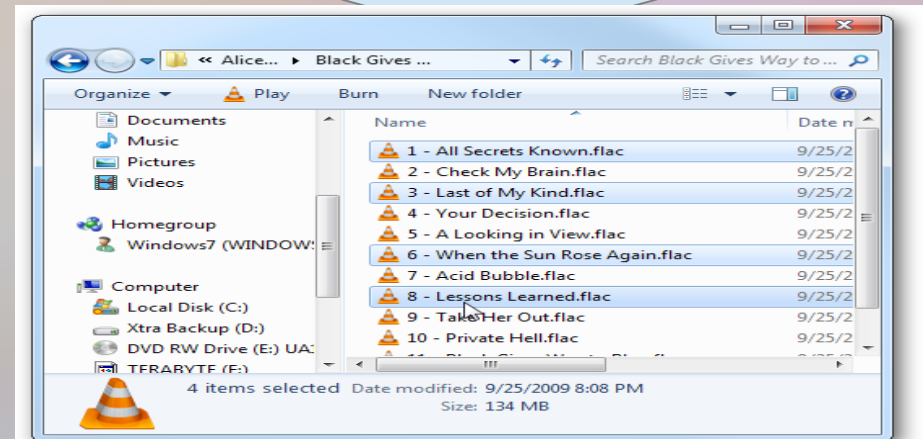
« Alice... ▸ Black Gives ...

Search Black Gives Way to ...

Organize ▾ Play Burn New folder

Documents
Music
Pictures
Videos

Homegroup
Windows7 (WINDOW

Computer
Local Disk (C:)
Xtra Backup (D:)
DVD RW Drive (E:) UA
TERABYTE (F:)

| Name | Date m |
|---|---|
| 1 - All Secrets Known.flac | 9/25/2 |
| 2 - Check My Brain.flac | 9/25/2 |
| 3 - Last of My Kind.flac | 9/25/2 |
| 4 - Your Decision.flac | 9/25/2 |
| 5 - A Looking in View.flac | 9/25/2 |
| 6 - When the Sun Rose Again.flac | 9/25/2 |
| 7 - Acid Bubble.flac | 9/25/2 |
| 8 - Lessons Learned.flac | 9/25/2 |
| 9 - Take Her Out.flac | 9/25/2 |
| 10 - Private Hell.flac | 9/25/2 |
| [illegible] | 9/25/2 |

4 items selected Date modified: 9/25/2009 8:08 PM
Size: 134 MB